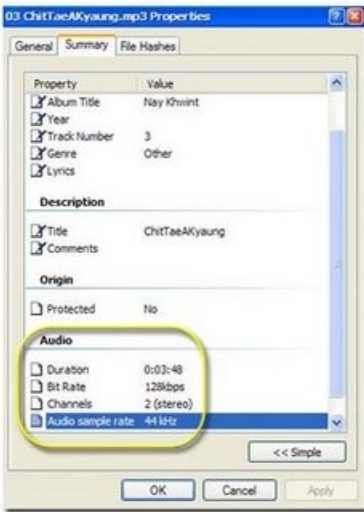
03 ChitTaeAKyaung.mp3 Properties

General | Summary | File Hashes

| Property | Value |
|---|---|
| Album Title | Nay Khwint |
| Year | |
| Track Number | 3 |
| Genre | Other |
| Lyrics | |

Description

| | |
|---|---|
| Title | ChitTaeAKyaung |
| Comments | |

Origin

| | |
|---|---|
| Protected | No |

Audio

| | |
|---|---|
| Duration | 0:03:48 |
| Bit Rate | 128kbps |
| Channels | 2 (stereo) |
| Audio sample rate | 44 kHz |

<< Simple

OK Cancel Apply